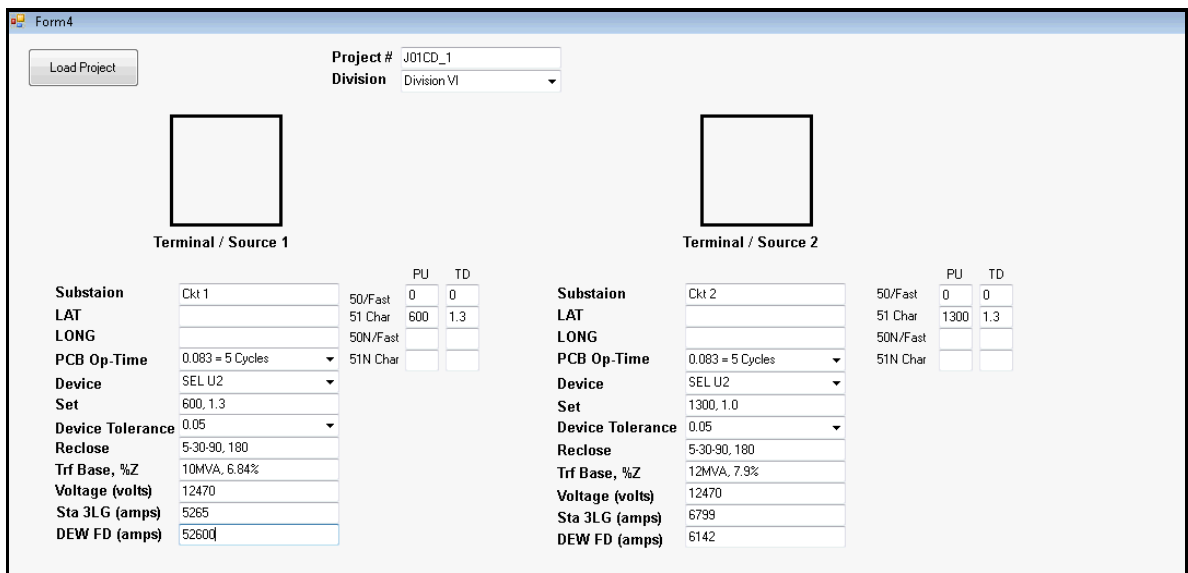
Form4

Load Project

Project # J01CD_1
Division Division VI

Terminal / Source 1

| | |
|---|---|
| Substaion | Ckt 1 |
| LAT | |
| LONG | |
| PCB Op-Time | 0.083 = 5 Cycles |
| Device | SEL U2 |
| Set | 600, 1.3 |
| Device Tolerance | 0.05 |
| Reclose | 5-30-90, 180 |
| Trf Base, %Z | 10MVA, 6.84% |
| Voltage (volts) | 12470 |
| Sta 3LG (amps) | 5265 |
| DEW FD (amps) | 52600 |

| | PU | TD |
|---|---|---|
| 50/Fast | 0 | 0 |
| 51 Char | 600 | 1.3 |
| 50N/Fast | | |
| 51N Char | | |

Terminal / Source 2

| | |
|---|---|
| Substaion | Ckt 2 |
| LAT | |
| LONG | |
| PCB Op-Time | 0.083 = 5 Cycles |
| Device | SEL U2 |
| Set | 1300, 1.0 |
| Device Tolerance | 0.05 |
| Reclose | 5-30-90, 180 |
| Trf Base, %Z | 12MVA, 7.9% |
| Voltage (volts) | 12470 |
| Sta 3LG (amps) | 6799 |
| DEW FD (amps) | 6142 |

| | PU | TD |
|---|---|---|
| 50/Fast | 0 | 0 |
| 51 Char | 1300 | 1.3 |
| 50N/Fast | | |
| 51N Char | | |